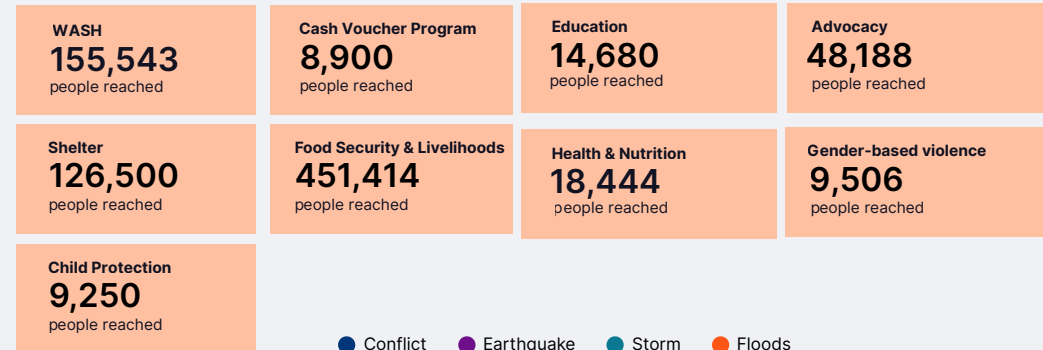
WASH
155,543
people reached

Cash Voucher Program
8,900
people reached

Education
14,680
people reached

Advocacy
48,188
people reached

Shelter
126,500
people reached

Food Security & Livelihoods
451,414
people reached

Health & Nutrition
18,444
people reached

Gender-based violence
9,506
people reached

Child Protection
9,250
people reached

Conflict Earthquake Storm Floods